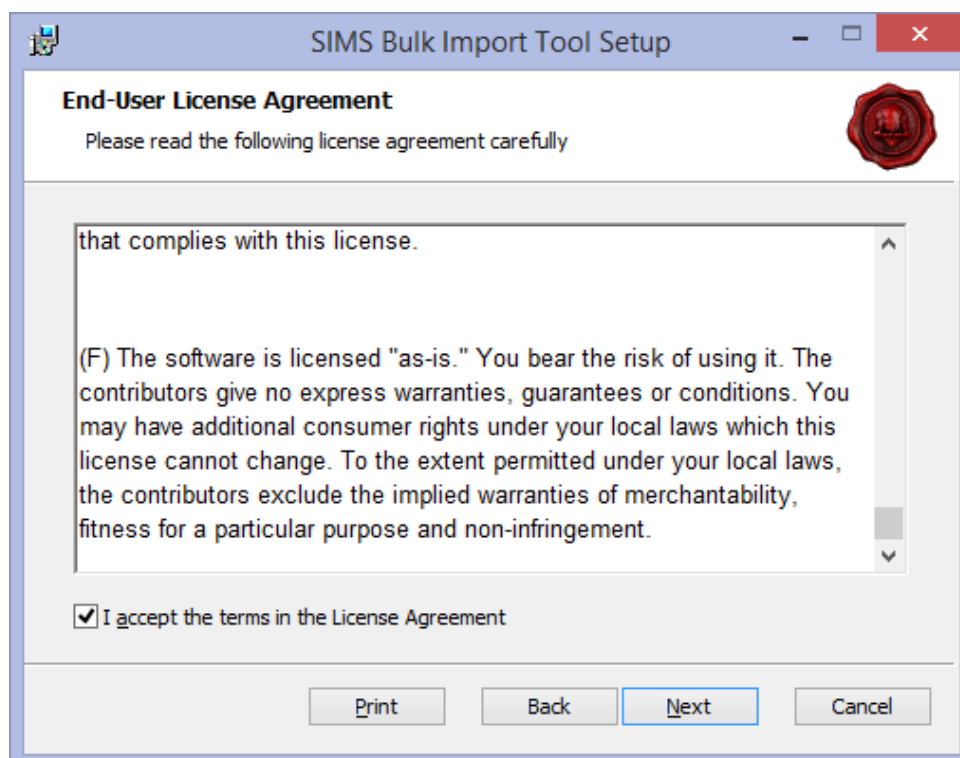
SIMS Bulk Import Tool Setup

End-User License Agreement

Please read the following license agreement carefully

that complies with this license.

(F) The software is licensed "as-is." You bear the risk of using it. The contributors give no express warranties, guarantees or conditions. You may have additional consumer rights under your local laws which this license cannot change. To the extent permitted under your local laws, the contributors exclude the implied warranties of merchantability, fitness for a particular purpose and non-infringement.

I accept the terms in the License Agreement

Print Back Next Cancel